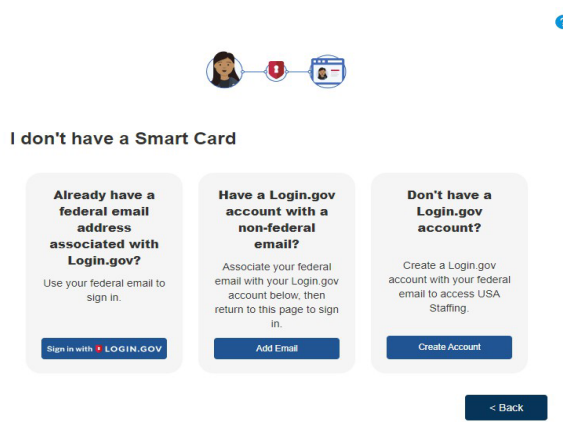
I don't have a Smart Card

Already have a federal email address associated with Login.gov?

Use your federal email to sign in.

Sign in with LOGIN.GOV

Have a Login.gov account with a non-federal email?

Associate your federal email with your Login.gov account below, then return to this page to sign in.

Add Email

Don't have a Login.gov account?

Create a Login.gov account with your federal email to access USA Staffing.

Create Account

< Back